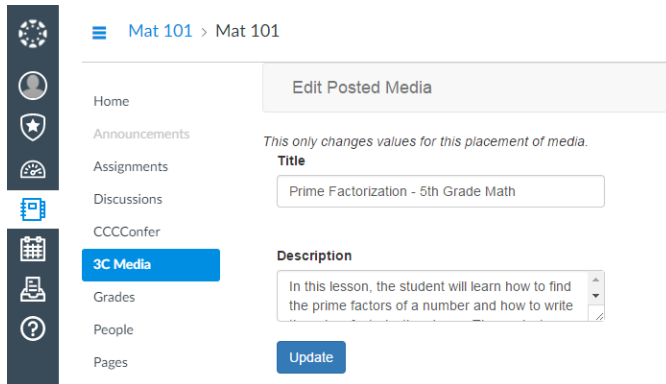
Mat 101 > Mat 101

Home
Announcements
Assignments
Discussions
CCCConfer
3C Media
Grades
People
Pages

Edit Posted Media

This only changes values for this placement of media.

Title

Prime Factorization - 5th Grade Math

Description

In this lesson, the student will learn how to find the prime factors of a number and how to write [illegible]

Update